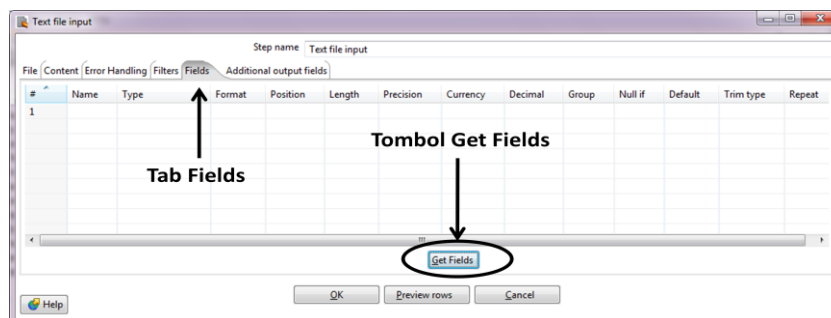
Text file input

Step name Text file input

File | Content | Error Handling | Filters | Fields | Additional output fields

| # | Name | Type | Format | Position | Length | Precision | Currency | Decimal | Group | Null if | Default | Trim type | Repeat |
|---|---|---|---|---|---|---|---|---|---|---|---|---|---|
| 1 | | | | | | | | | | | | | |

Tombol Get Fields

Tab Fields

Get Fields

Help

OK

Preview rows

Cancel